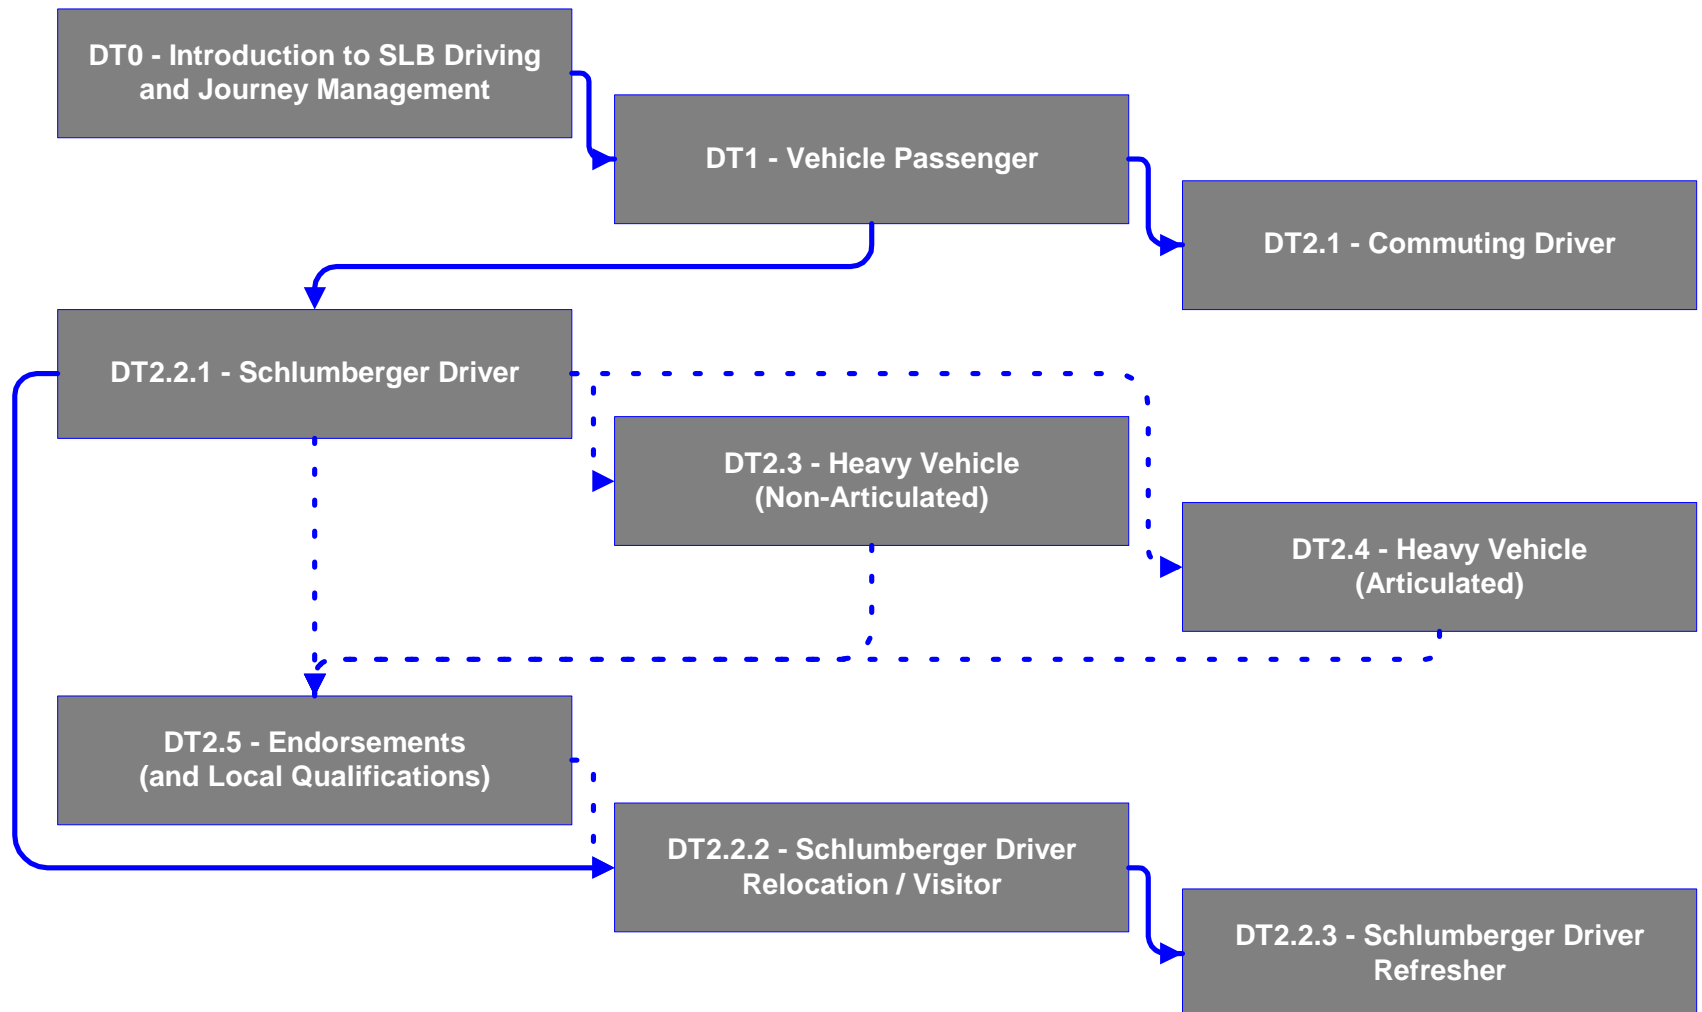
DT0 - Introduction to SLB Driving and Journey Management

DT1 - Vehicle Passenger

DT2.1 - Commuting Driver

DT2.2.1 - Schlumberger Driver

DT2.3 - Heavy Vehicle (Non-Articulated)

DT2.4 - Heavy Vehicle (Articulated)

DT2.5 - Endorsements (and Local Qualifications)

DT2.2.2 - Schlumberger Driver Relocation / Visitor

DT2.2.3 - Schlumberger Driver Refresher